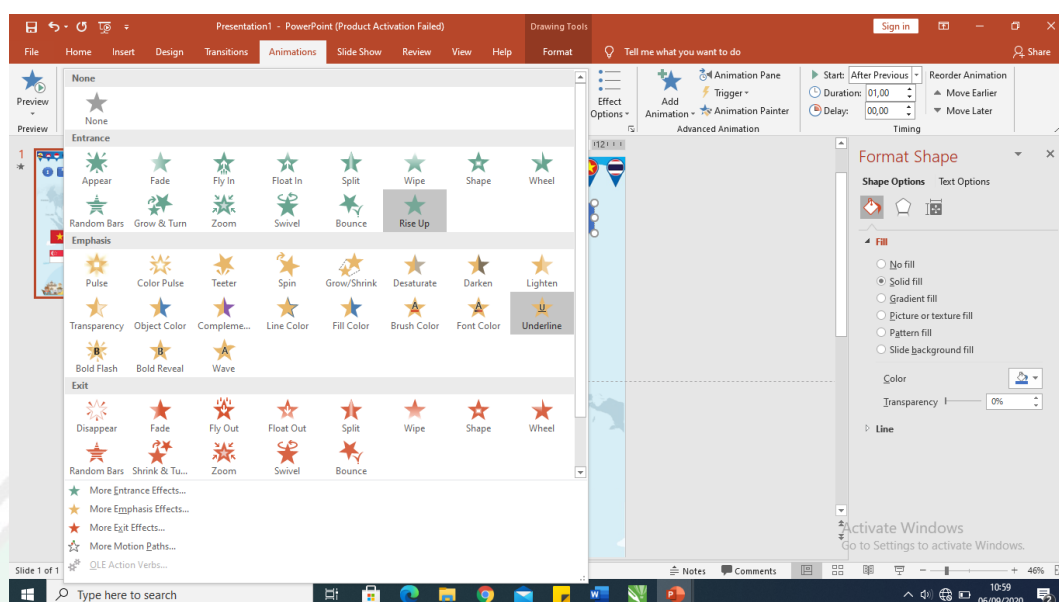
Presentation1 - PowerPoint (Product Activation Failed)

Drawing Tools

Sign in

File Home Insert Design Transitions Animations Slide Show Review View Help Format Tell me what you want to do Share

Preview

Preview

None

None

Entrance

Appear Fade Fly In Float In Split Wipe Shape Wheel

Random Bars Grow & Turn Zoom Swivel Bounce Rise Up

Emphasis

Pulse Color Pulse Teeter Spin Grow/Shrink Desaturate Darken Lighten

Transparency Object Color Compleme... Line Color Fill Color Brush Color Font Color Underline

Bold Flash Bold Reveal Wave

Exit

Disappear Fade Fly Out Float Out Split Wipe Shape Wheel

Random Bars Shrink & Tu... Zoom Swivel Bounce

More Entrance Effects...

More Emphasis Effects...

More Exit Effects...

More Motion Paths...

OLE Action Verbs...

Effect Options

Add Animation

Animation Pane

Trigger

Animation Painter

Advanced Animation

Start: After Previous

Duration: 01,00

Delay: 00,00

Reorder Animation

Move Earlier

Move Later

Timing

Format Shape

Shape Options Text Options

Fill

No fill

Solid fill

Gradient fill

Picture or texture fill

Pattern fill

Slide background fill

Color

Transparency 0%

Line

Activate Windows

Go to Settings to activate Windows.

Slide 1 of 1

Notes Comments 46%

Type here to search

10:59

06/09/2020